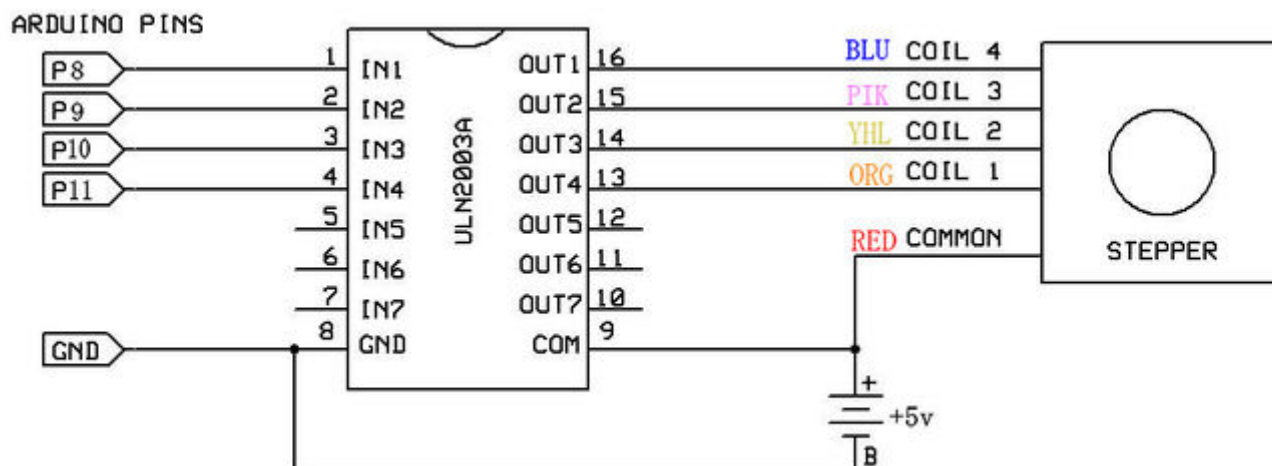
ARDUINO PINS

P8
P9
P10
P11
GND

1 IN1
2 IN2
3 IN3
4 IN4
5 IN5
6 IN6
7 IN7
8 GND

ULN2003A

OUT1 16
OUT2 15
OUT3 14
OUT4 13
OUT5 12
OUT6 11
OUT7 10
COM 9

BLU COIL 4
PIK COIL 3
YHL COIL 2
ORG COIL 1
RED COMMON

STEPPER

+
+5v
B